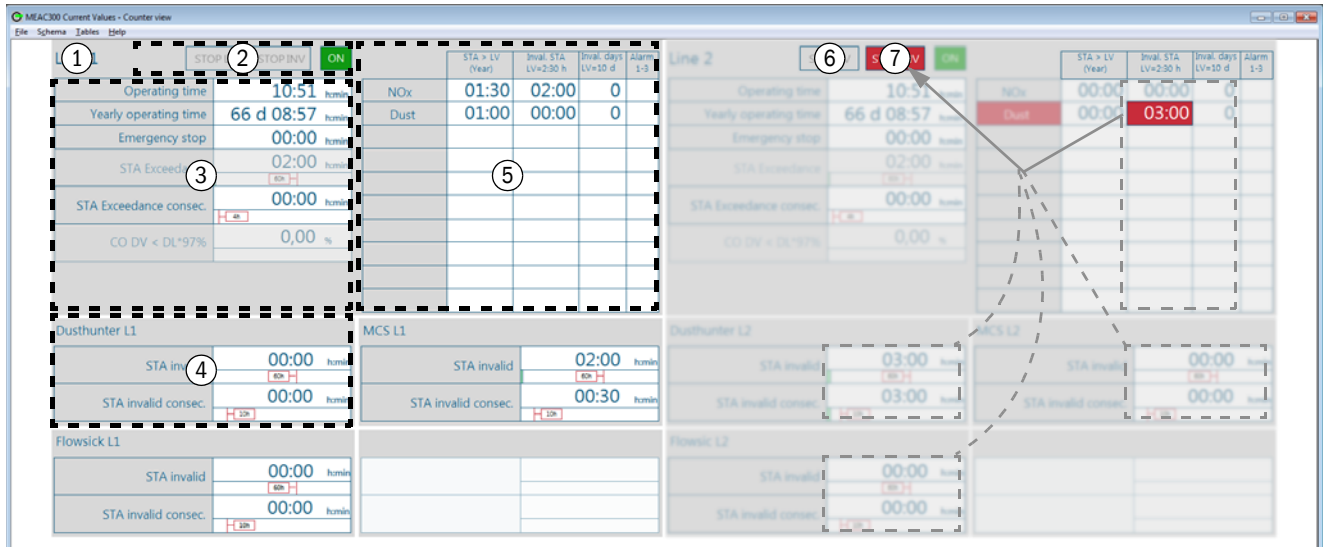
MEAC300 Current Values - Counter view

File Schema Tables Help

Line 1 ① STOP ② STOP INV ON

| | |
|---|---|
| Operating time | 10:51 h:min |
| Yearly operating time | 66 d 08:57 h:min |
| Emergency stop | 00:00 h:min |
| STA Exceedance ③ | 02:00 h:min 60h |
| STA Exceedance consec. | 00:00 h:min 4h |
| CO DV < DL*97% | 0,00 % |

| | STA > LV (Year) | Inval. STA LV=2:30 h | Inval. days LV=10 d | Alarm 1-5 |
|---|---|---|---|---|
| NOx | 01:30 | 02:00 | 0 | |
| Dust | 01:00 | 00:00 | 0 | |

⑤

Dusthunter L1

| | |
|---|---|
| STA inv ④ | 00:00 h:min 60h |
| STA invalid consec. | 00:00 h:min 10h |

MCS L1

| | |
|---|---|
| STA invalid | 02:00 h:min 60h |
| STA invalid consec. | 00:30 h:min 10h |

Flowsick L1

| | |
|---|---|
| STA invalid | 00:00 h:min 60h |
| STA invalid consec. | 00:00 h:min 10h |

Line 2 ⑥ STOP ⑦ STOP INV ON

| | |
|---|---|
| Operating time | 10:51 h:min |
| Yearly operating time | 66 d 08:57 h:min |
| Emergency stop | 00:00 h:min |
| STA Exceedance | 02:00 h:min 60h |
| STA Exceedance consec. | 00:00 h:min 4h |
| CO DV < DL*97% | 0,00 % |

| | STA > LV (Year) | Inval. STA LV=2:30 h | Inval. days LV=10 d | Alarm 1-5 |
|---|---|---|---|---|
| NOx | 00:00 | 00:00 | 0 | |
| Dust | 00:00 | 03:00 | 0 | |

Dusthunter L2

| | |
|---|---|
| STA invalid | 03:00 h:min 60h |
| STA invalid consec. | 03:00 h:min 10h |

MCS L2

| | |
|---|---|
| STA invalid | 00:00 h:min 60h |
| STA invalid consec. | 00:00 h:min 10h |

Flowsic L2

| | |
|---|---|
| STA invalid | 00:00 h:min 60h |
| STA invalid consec. | 00:00 h:min 10h |